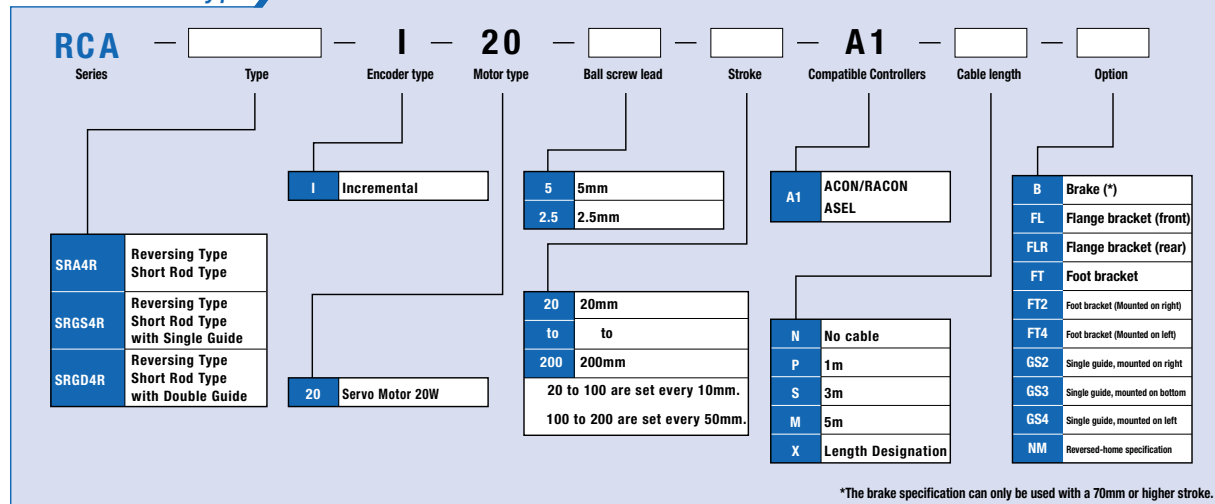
RCA — I — 20 — — — A1 — —

Series Type Encoder type Motor type Ball screw lead Stroke Compatible Controllers Cable length Option

| SRA4R | Reversing Type Short Rod Type |
|---|---|
| SRGS4R | Reversing Type Short Rod Type with Single Guide |
| SRGD4R | Reversing Type Short Rod Type with Double Guide |

| I | Incremental |
|---|---|

| 20 | Servo Motor 20W |
|---|---|

| 5 | 5mm |
|---|---|
| 2.5 | 2.5mm |

| 20 | 20mm |
|---|---|
| to | to |
| 200 | 200mm |

20 to 100 are set every 10mm.
100 to 200 are set every 50mm.

| A1 | ACON/RACON ASEL |
|---|---|

| N | No cable |
|---|---|
| P | 1m |
| S | 3m |
| M | 5m |
| X | Length Designation |

| B | Brake (*) |
|---|---|
| FL | Flange bracket (front) |
| FLR | Flange bracket (rear) |
| FT | Foot bracket |
| FT2 | Foot bracket (Mounted on right) |
| FT4 | Foot bracket (Mounted on left) |
| GS2 | Single guide, mounted on right |
| GS3 | Single guide, mounted on bottom |
| GS4 | Single guide, mounted on left |
| NM | Reversed-home specification |

*The brake specification can only be used with a 70mm or higher stroke.